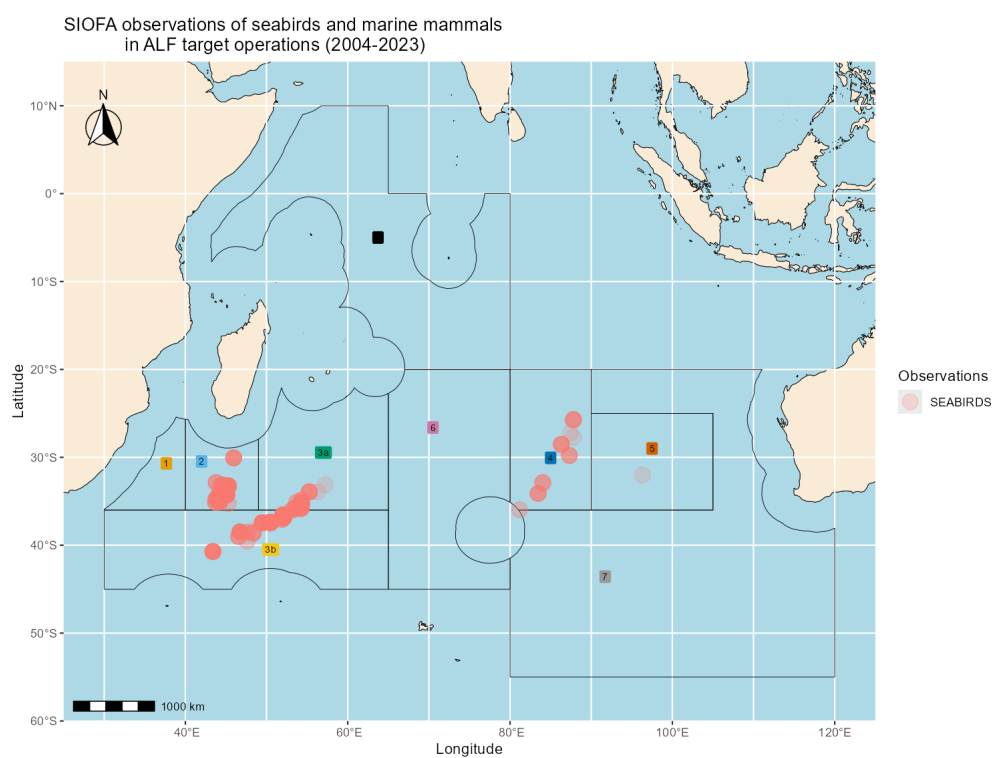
SIOFA observations of seabirds and marine mammals
in ALF target operations (2004-2023)

N

10°N
0°
10°S
20°S
30°S
40°S
50°S
60°S

Latitude

1
2
3a
3b
4
5
6
7

1000 km

40°E
60°E
80°E
100°E
120°E

Longitude

Observations
SEABIRDS